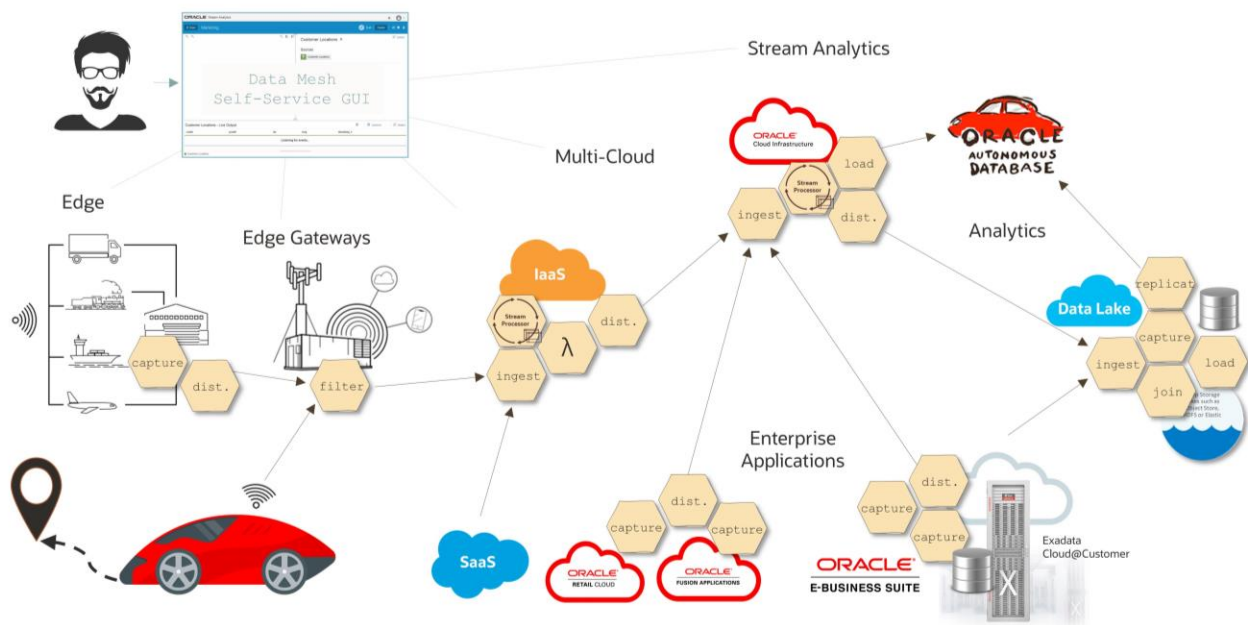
ORACLE Stream Analytics

Customer Locations

Data Mesh
Self-Service GUI

Customer Locations - Live Output

Stream Analytics

Multi-Cloud

Edge

Edge Gateways

capture

dist.

filter

IaaS

Stream Processor

$\lambda$

dist.

ingest

SaaS

ORACLE
Cloud Infrastructure

load

Stream Processor

ingest

dist.

ORACLE
AUTONOMOUS
DATABASE

Analytics

Data Lake

replicat

capture

ingest

load

join

Enterprise Applications

dist.

capture

capture

ORACLE
RETAIL CLOUD

ORACLE
FUSION APPLICATIONS

dist.

capture

capture

ORACLE
E-BUSINESS SUITE

Exadata
Cloud@Customer